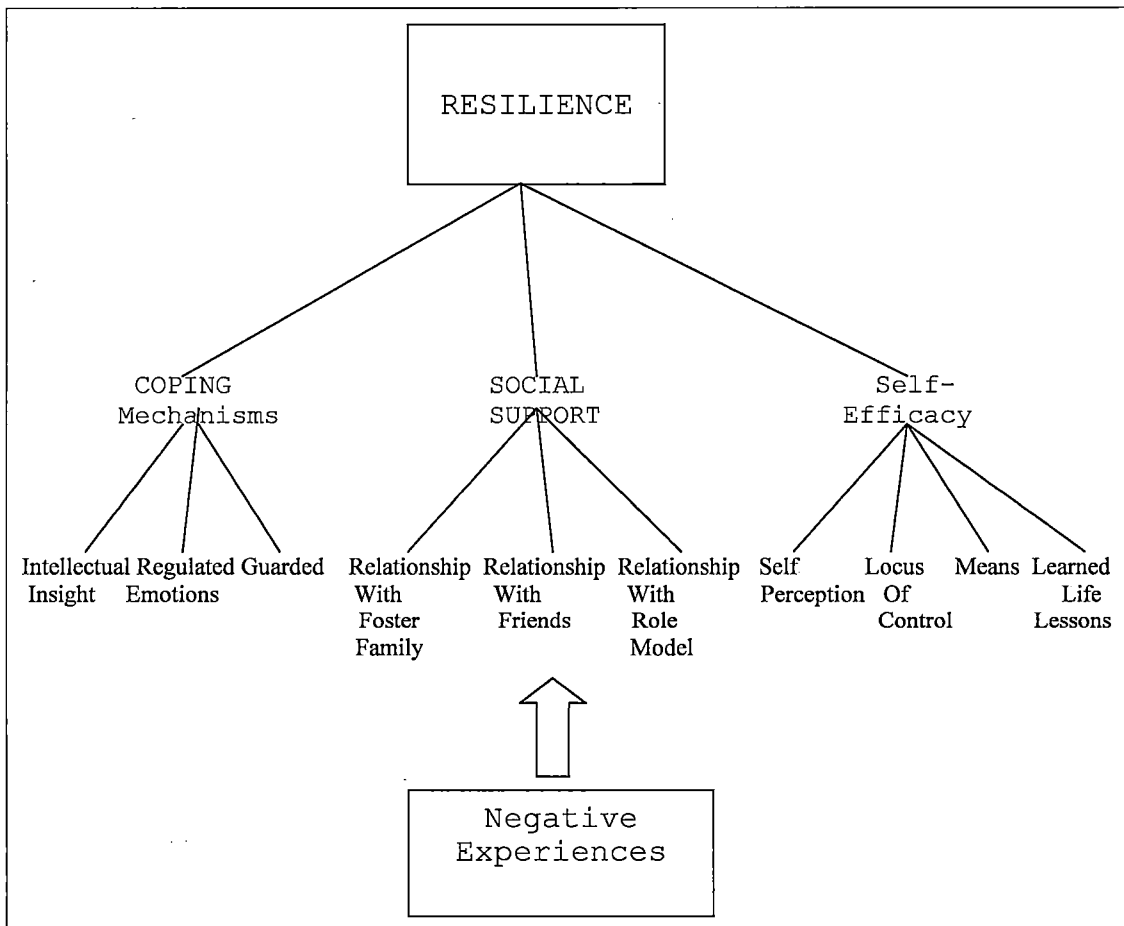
RESILIENCE

COPING Mechanisms

SOCIAL SUPPORT

Self-Efficacy

Intellectual Insight

Regulated Emotions

Guarded

Relationship With Foster Family

Relationship With Friends

Relationship With Role Model

Self Perception

Locus Of Control

Means

Learned Life Lessons

Negative Experiences